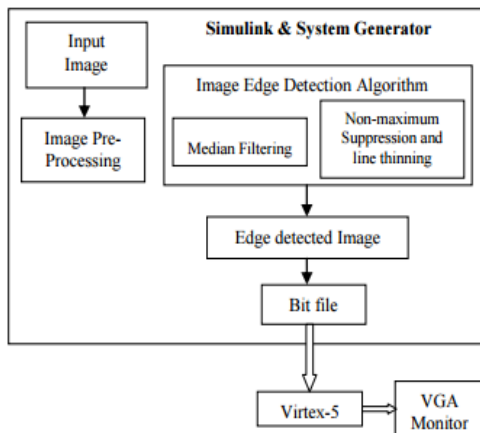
Simulink & System Generator

Input Image

Image Pre-Processing

Image Edge Detection Algorithm

Median Filtering

Non-maximum Suppression and line thinning

Edge detected Image

Bit file

Virtex-5

VGA Monitor